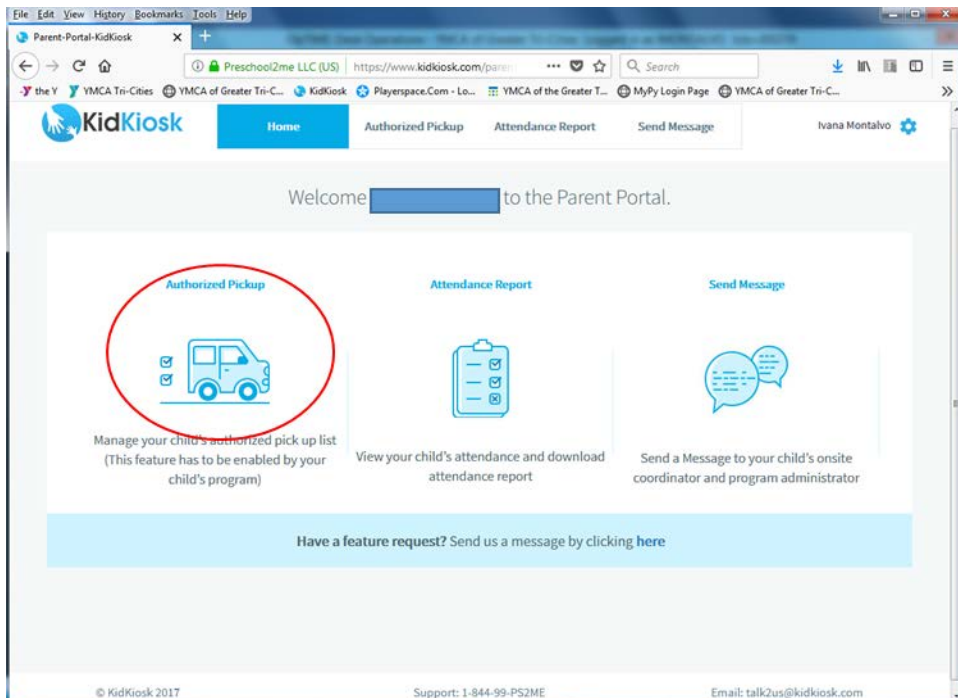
File Edit View History Bookmarks Tools Help

Parent-Portal-KidKiosk

Preschool2me LLC (US) https://www.kidkiosk.com/paren ··· Search

the Y YMCA Tri-Cities YMCA of Greater Tri-C... KidKiosk Playerspace.Com - Lo... YMCA of the Greater T... MyPy Login Page YMCA of Greater Tri-C...

KidKiosk Home Authorized Pickup Attendance Report Send Message Ivana Montalvo

Welcome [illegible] to the Parent Portal.

Authorized Pickup

Manage your child's authorized pick up list (This feature has to be enabled by your child's program)

Attendance Report

View your child's attendance and download attendance report

Send Message

Send a Message to your child's onsite coordinator and program administrator

Have a feature request? Send us a message by clicking here

© KidKiosk 2017 Support: 1-844-99-PS2ME Email: talk2us@kidkiosk.com